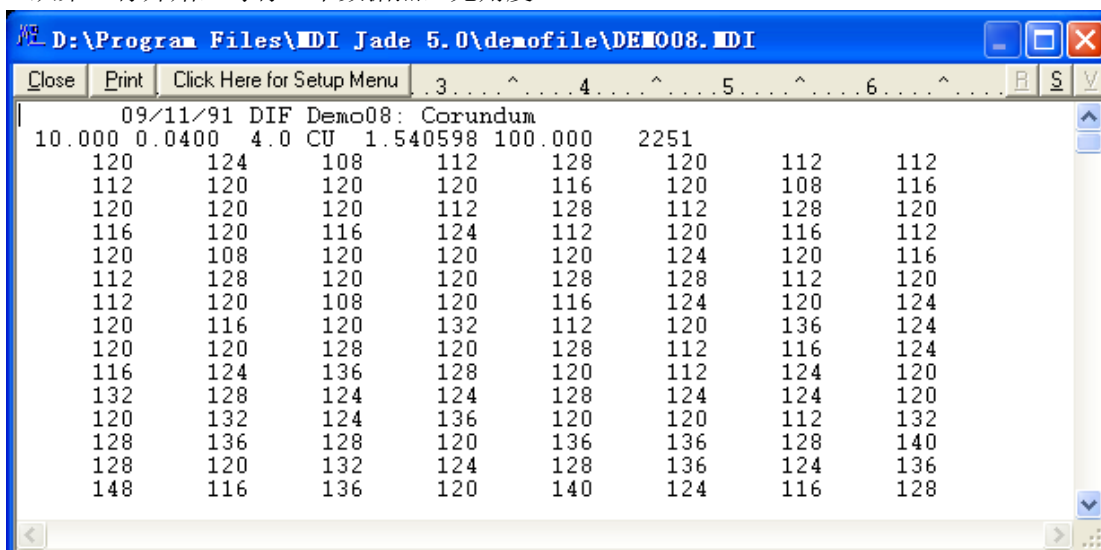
D:\Program Files\MDI Jade 5.0\demofile\DEMO08.MDI

Close Print Click Here for Setup Menu ..3....^....4....^....5....^....6....^.... R S V

09/11/91 DIF Demo08: Corundum
10.000 0.0400 4.0 CU 1.540598 100.000 2251

| | | | | | | | |
|---|---|---|---|---|---|---|---|
| 120 | 124 | 108 | 112 | 128 | 120 | 112 | 112 |
| 112 | 120 | 120 | 120 | 116 | 120 | 108 | 116 |
| 120 | 120 | 120 | 112 | 128 | 112 | 128 | 120 |
| 116 | 120 | 116 | 124 | 112 | 120 | 116 | 112 |
| 120 | 108 | 120 | 120 | 120 | 124 | 120 | 116 |
| 112 | 128 | 120 | 120 | 128 | 128 | 112 | 120 |
| 112 | 120 | 108 | 120 | 116 | 124 | 120 | 124 |
| 120 | 116 | 120 | 132 | 112 | 120 | 136 | 124 |
| 120 | 120 | 128 | 120 | 128 | 112 | 116 | 124 |
| 116 | 124 | 136 | 128 | 120 | 112 | 124 | 120 |
| 132 | 128 | 124 | 124 | 128 | 124 | 124 | 120 |
| 120 | 132 | 124 | 136 | 120 | 120 | 112 | 132 |
| 128 | 136 | 128 | 120 | 136 | 136 | 128 | 140 |
| 128 | 120 | 132 | 124 | 128 | 136 | 124 | 136 |
| 148 | 116 | 136 | 120 | 140 | 124 | 116 | 128 |